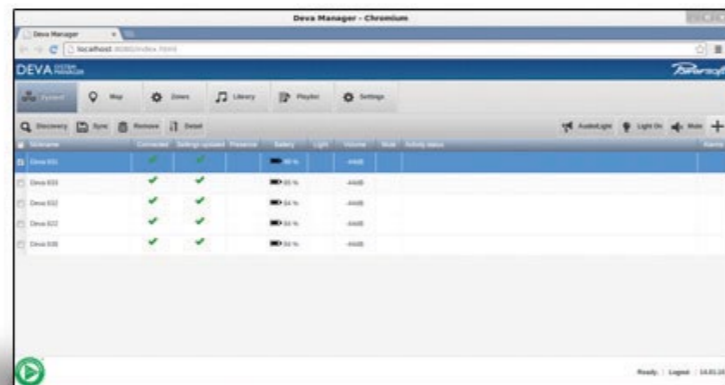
Deva Manager - Chromium

Deva Manager ×

localhost:8080/index.html

DEVA SYSTEM MANAGER

Powersoft

Fleet | Map | Zones | Library | Playlist | Settings

Discovery | Sync | Remove | Detail

Audio/Light | Light On | Mute

| Nickname | Connected | Settings updated | Presence | Battery | Light | Volume | Mute | Activity status | Alarms |
|---|---|---|---|---|---|---|---|---|---|
| Deva 031 | ✔ | ✔ | | 90 % | | -44dB | | | |
| Deva 033 | ✔ | ✔ | | 85 % | | -44dB | | | |
| Deva 032 | ✔ | ✔ | | 84 % | | -44dB | | | |
| Deva 022 | ✔ | ✔ | | 84 % | | -44dB | | | |
| Deva 038 | ✔ | ✔ | | 84 % | | -44dB | | | |

Ready | Logout | 16:01:2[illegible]